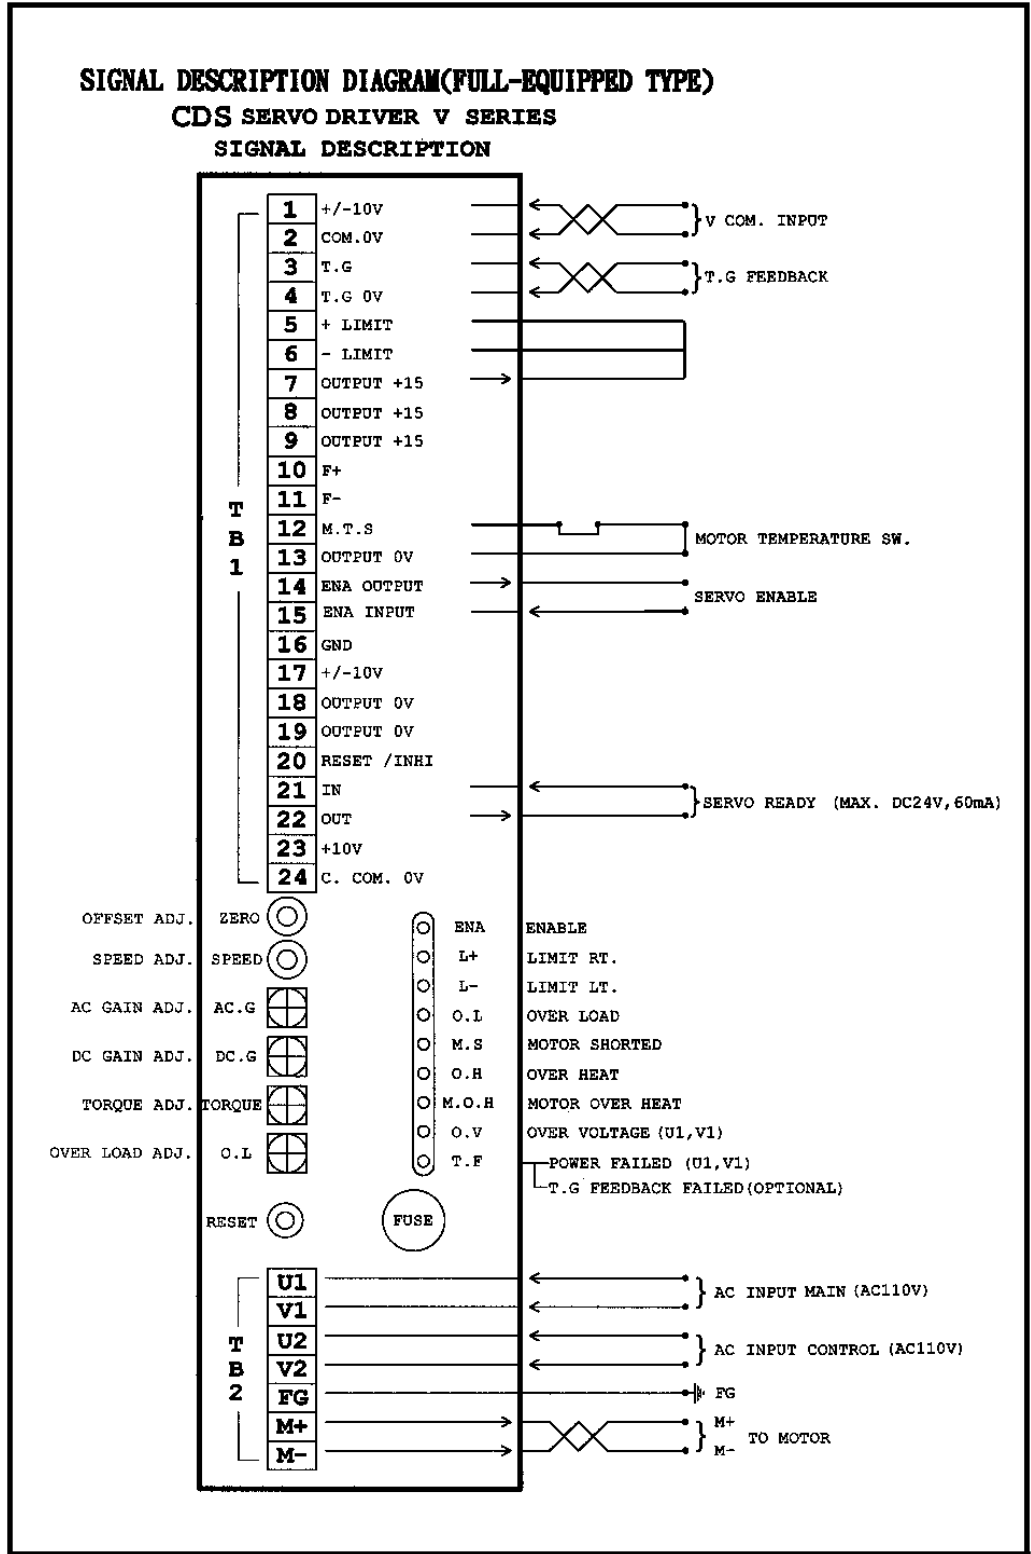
SIGNAL DESCRIPTION DIAGRAM(FULL-EQUIPPED TYPE)
CDS SERVO DRIVER V SERIES
SIGNAL DESCRIPTION

TB1

| | |
|---|---|
| 1 | +/-10V |
| 2 | COM.0V |
| 3 | T.G |
| 4 | T.G 0V |
| 5 | + LIMIT |
| 6 | - LIMIT |
| 7 | OUTPUT +15 |
| 8 | OUTPUT +15 |
| 9 | OUTPUT +15 |
| 10 | F+ |
| 11 | F- |
| 12 | M.T.S |
| 13 | OUTPUT 0V |
| 14 | ENA OUTPUT |
| 15 | ENA INPUT |
| 16 | GND |
| 17 | +/-10V |
| 18 | OUTPUT 0V |
| 19 | OUTPUT 0V |
| 20 | RESET /INHI |
| 21 | IN |
| 22 | OUT |
| 23 | +10V |
| 24 | C. COM. 0V |

V COM. INPUT
T.G FEEDBACK
MOTOR TEMPERATURE SW.
SERVO ENABLE
SERVO READY (MAX. DC24V,60mA)

OFFSET ADJ. ZERO
SPEED ADJ. SPEED
AC GAIN ADJ. AC.G
DC GAIN ADJ. DC.G
TORQUE ADJ. TORQUE
OVER LOAD ADJ. O.L
RESET

ENA ENABLE
L+ LIMIT RT.
L- LIMIT LT.
O.L OVER LOAD
M.S MOTOR SHORTED
O.H OVER HEAT
M.O.H MOTOR OVER HEAT
O.V OVER VOLTAGE (U1,V1)
T.F POWER FAILED (U1,V1)
T.G FEEDBACK FAILED(OPTIONAL)

FUSE

TB2

U1
V1
U2
V2
FG
M+
M-

AC INPUT MAIN (AC110V)
AC INPUT CONTROL (AC110V)
FG
M+
M-
TO MOTOR